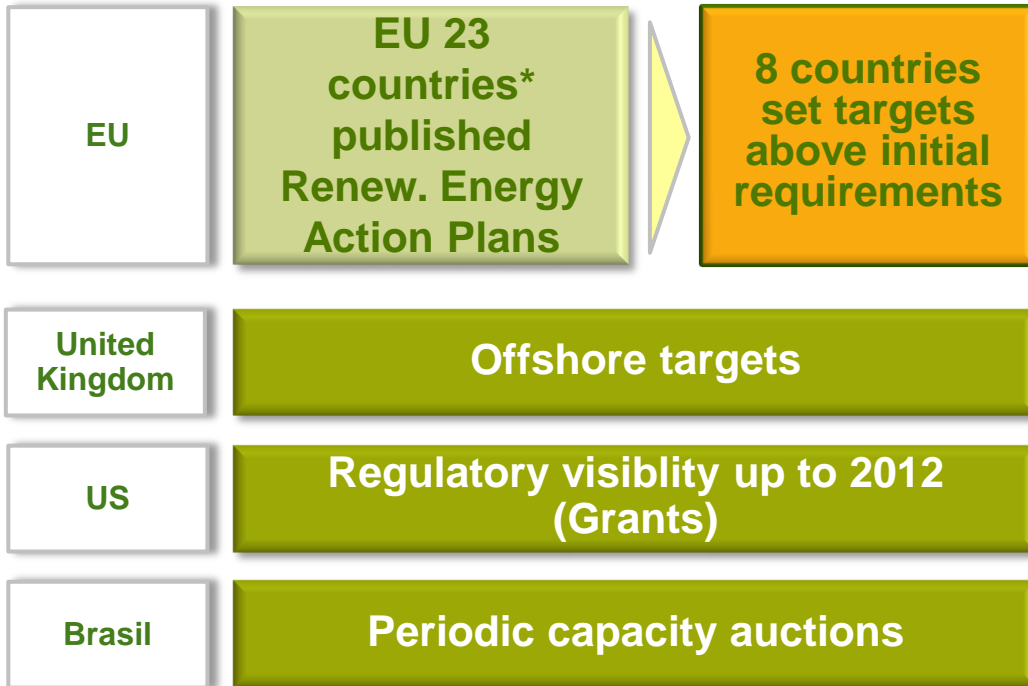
EU

EU 23 countries* published Renew. Energy Action Plans

8 countries set targets above initial requirements

United Kingdom

Offshore targets

US

Regulatory visiblity up to 2012 (Grants)

Brasil

Periodic capacity auctions